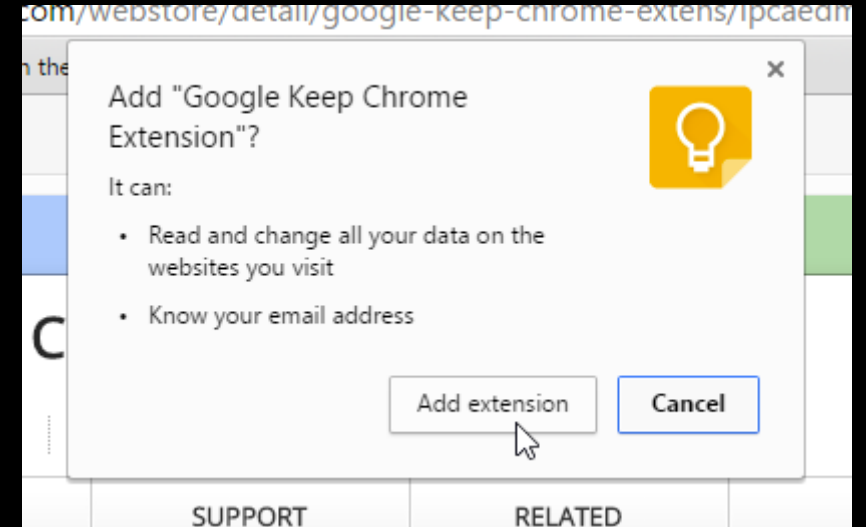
com/webstore/detail/google-keep-chrome-extens/lpcaedm

n the

Add "Google Keep Chrome Extension"?

×

It can:

• Read and change all your data on the websites you visit

• Know your email address

C

Add extension

Cancel

SUPPORT

RELATED